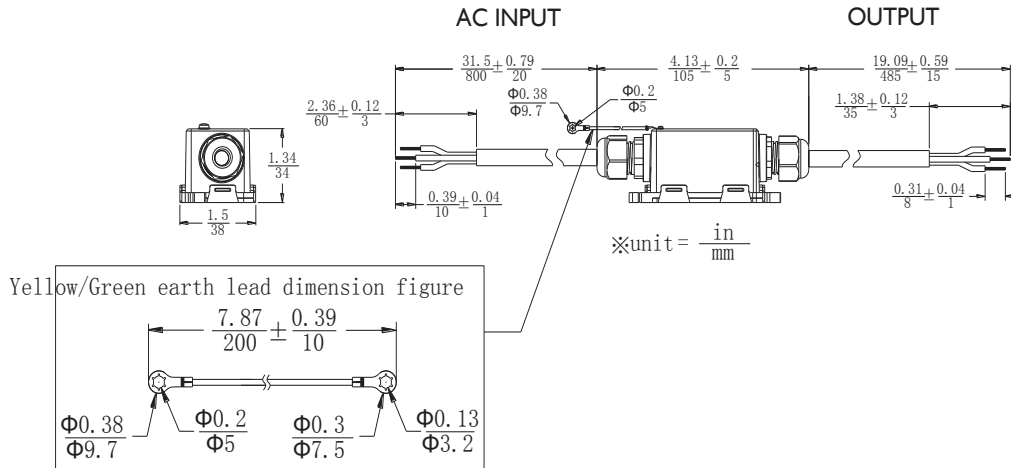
AC INPUT

OUTPUT

$\frac{31.5}{800}\pm\frac{0.79}{20}$

$\frac{4.13}{105}\pm\frac{0.2}{5}$

$\frac{19.09}{485}\pm\frac{0.59}{15}$

$\frac{2.36}{60}\pm\frac{0.12}{3}$

$\frac{\Phi0.38}{\Phi9.7}$

$\frac{\Phi0.2}{\Phi5}$

$\frac{1.38}{35}\pm\frac{0.12}{3}$

$\frac{1.34}{34}$

$\frac{0.39}{10}\pm\frac{0.04}{1}$

$\frac{0.31}{8}\pm\frac{0.04}{1}$

$\frac{1.5}{38}$

※unit = $\frac{in}{mm}$

Yellow/Green earth lead dimension figure

$\frac{7.87}{200}\pm\frac{0.39}{10}$

$\frac{\Phi0.38}{\Phi9.7}$

$\frac{\Phi0.2}{\Phi5}$

$\frac{\Phi0.3}{\Phi7.5}$

$\frac{\Phi0.13}{\Phi3.2}$